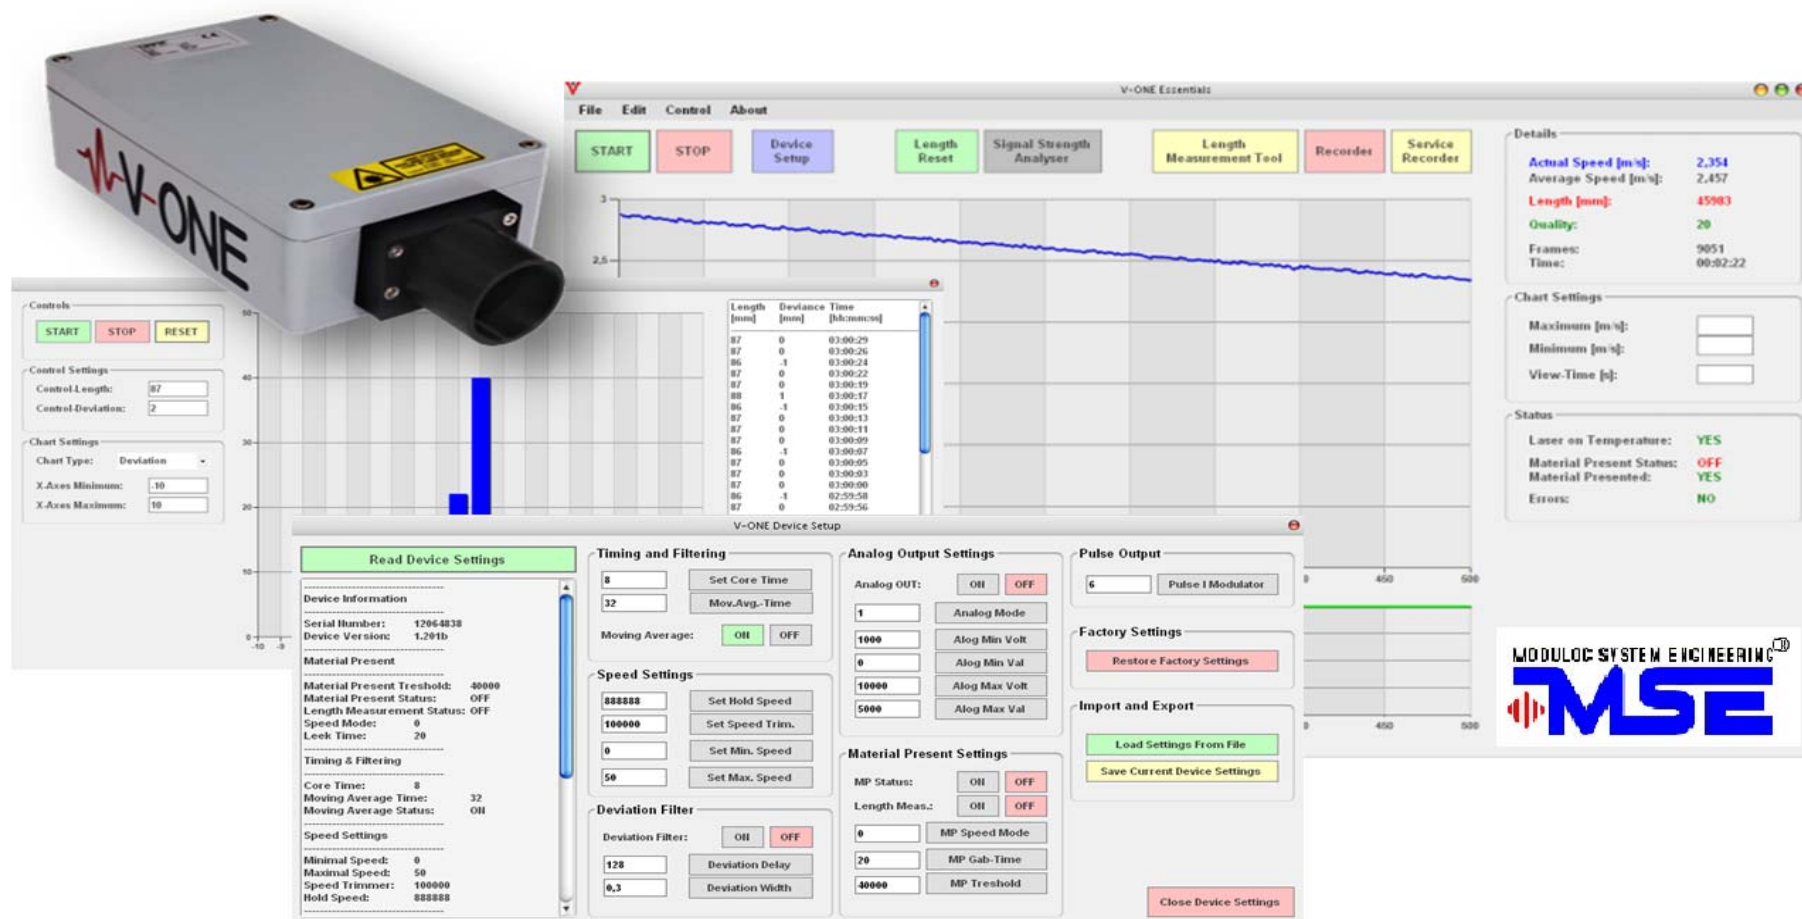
V-ONE

V-ONE Essentials

File Edit Control About

START STOP Device Setup Length Reset Signal Strength Analyser Length Measurement Tool Recorder Service Recorder

3
2,5

Details
Actual Speed [m/s]: 2,354
Average Speed [m/s]: 2,457
Length [mm]: 45983
Quality: 20
Frames: 9051
Time: 00:02:22

Chart Settings
Maximum [m/s]:
Minimum [m/s]:
View-Time [s]:

Status
Laser on Temperature: YES
Material Present Status: OFF
Material Presented: YES
Errors: NO

Controls
START STOP RESET

Control Settings
Control-Length: 87
Control-Deviation: 2

Chart Settings
Chart Type: Deviation
X-Axes Minimum: -10
X-Axes Maximum: 10

50
40
30
20
10
0
-10 -8

| Length [mm] | Deviance [mm] | Time [hh:mm:ss] |
|---|---|---|
| 87 | 0 | 03:00:29 |
| 87 | 0 | 03:00:26 |
| 86 | -1 | 03:00:24 |
| 87 | 0 | 03:00:22 |
| 87 | 0 | 03:00:19 |
| 88 | 1 | 03:00:17 |
| 86 | -1 | 03:00:15 |
| 87 | 0 | 03:00:13 |
| 87 | 0 | 03:00:11 |
| 87 | 0 | 03:00:09 |
| 86 | -1 | 03:00:07 |
| 87 | 0 | 03:00:05 |
| 87 | 0 | 03:00:03 |
| 87 | 0 | 03:00:00 |
| 86 | -1 | 02:59:58 |
| 87 | 0 | 02:59:56 |

V-ONE Device Setup

Read Device Settings

Device Information
Serial Number: 12064838
Device Version: 1.201b
Material Present
Material Present Treshold: 40000
Material Present Status: OFF
Length Measurement Status: OFF
Speed Mode: 0
Leek Time: 20
Timing & Filtering
Core Time: 8
Moving Average Time: 32
Moving Average Status: ON
Speed Settings
Minimal Speed: 0
Maximal Speed: 50
Speed Trimmer: 100000
Hold Speed: 888888

Timing and Filtering
8 Set Core Time
32 Mov.Avg.-Time
Moving Average: ON OFF

Speed Settings
888888 Set Hold Speed
100000 Set Speed Trim.
0 Set Min. Speed
50 Set Max. Speed

Deviation Filter
Deviation Filter: ON OFF
128 Deviation Delay
0,3 Deviation Width

Analog Output Settings
Analog OUT: ON OFF
1 Analog Mode
1000 Alog Min Volt
0 Alog Min Val
10000 Alog Max Volt
5000 Alog Max Val

Material Present Settings
MP Status: ON OFF
Length Meas.: ON OFF
0 MP Speed Mode
20 MP Gab-Time
40000 MP Treshold

Pulse Output
6 Pulse I Modulator

Factory Settings
Restore Factory Settings

Import and Export
Load Settings From File
Save Current Device Settings

Close Device Settings

0 450 500
0 450 500

MODULOC SYSTEM ENGINEERING
MSE